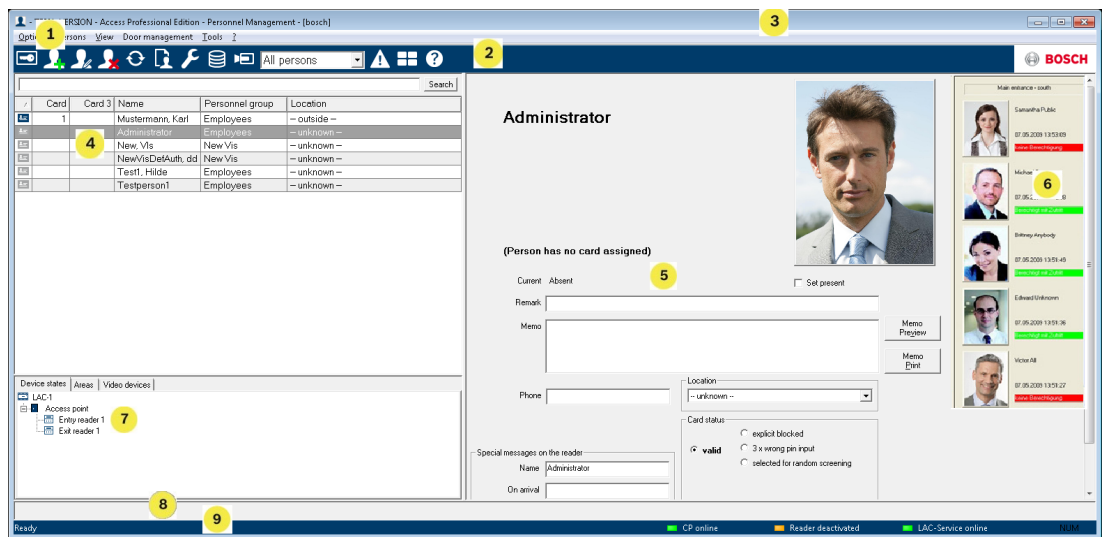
- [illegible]ERSION - Access Professional Edition - Personnel Management - [bosch]

3

Opti 1 ersons View Door management Tools ?

All persons

2

BOSCH

Search

| | Card | Card 3 | Name | Personnel group | Location |
|---|---|---|---|---|---|
| | 1 | | Mustermann, Karl | Employees | -- outside -- |
| | | | Administrator | Employees | -- unknown -- |
| | | | New, Vis | New Vis | -- unknown -- |
| | | | NewVisDetAuth, dd | New Vis | -- unknown -- |
| | | | Test1, Hilde | Employees | -- unknown -- |
| | | | Testperson1 | Employees | -- unknown -- |

4

Device states Areas Video devices

LAC-1
Access point
Entry reader 1
Exit reader 1

7

Administrator

(Person has no card assigned)

5

Current Absent

Set present

Remark

Memo

Memo Preview

Memo Print

Phone

Location
-- unknown --

Card status
explicit blocked
valid
3 x wrong pin input
selected for random screening

Special messages on the reader
Name Administrator
On arrival

Main entrance - south

Samantha Public
07.05.2009 13:53:09
keine Berechtigung

Michae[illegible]
07.05.2009 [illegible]
Berechtigt mit Zutritt

6

Brittney Anybody
07.05.2009 13:51:49
Berechtigt mit Zutritt

Edward Unknown
07.05.2009 13:51:36
Berechtigt mit Zutritt

Victor All
07.05.2009 13:51:27
keine Berechtigung

8

9

Ready

CP online

Reader deactivated

LAC-Service online

NUM